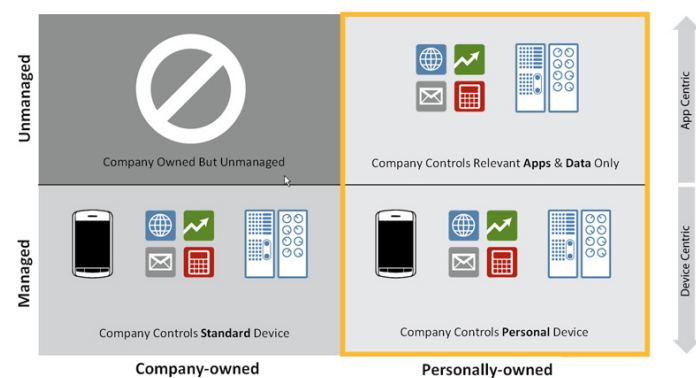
Unmanaged

Company Owned But Unmanaged

Company Controls Relevant Apps & Data Only

App Centric

Managed

Company Controls Standard Device

Company Controls Personal Device

Device Centric

Company-owned

Personally-owned